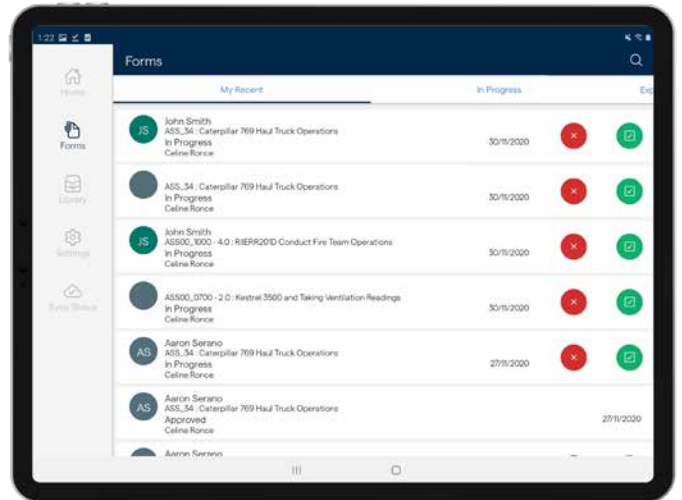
1:22

Home

Forms

Library

Settings

Sync Status

Forms

My Recent | In Progress | Exp

JS John Smith
ASS_34 : Caterpillar 769 Haul Truck Operations
In Progress
Celine Ronce
30/11/2020

ASS_34 : Caterpillar 769 Haul Truck Operations
In Progress
Celine Ronce
30/11/2020

JS John Smith
ASS00_1000 - 4.0 : RIIERR201D Conduct Fire Team Operations
In Progress
Celine Ronce
30/11/2020

ASS00_0700 - 2.0 : Kestrel 3500 and Taking Ventilation Readings
In Progress
Celine Ronce
30/11/2020

AS Aaron Serano
ASS_34 : Caterpillar 769 Haul Truck Operations
In Progress
Celine Ronce
27/11/2020

AS Aaron Serano
ASS_34 : Caterpillar 769 Haul Truck Operations
Approved
Celine Ronce
27/11/2020

Aaron Serano